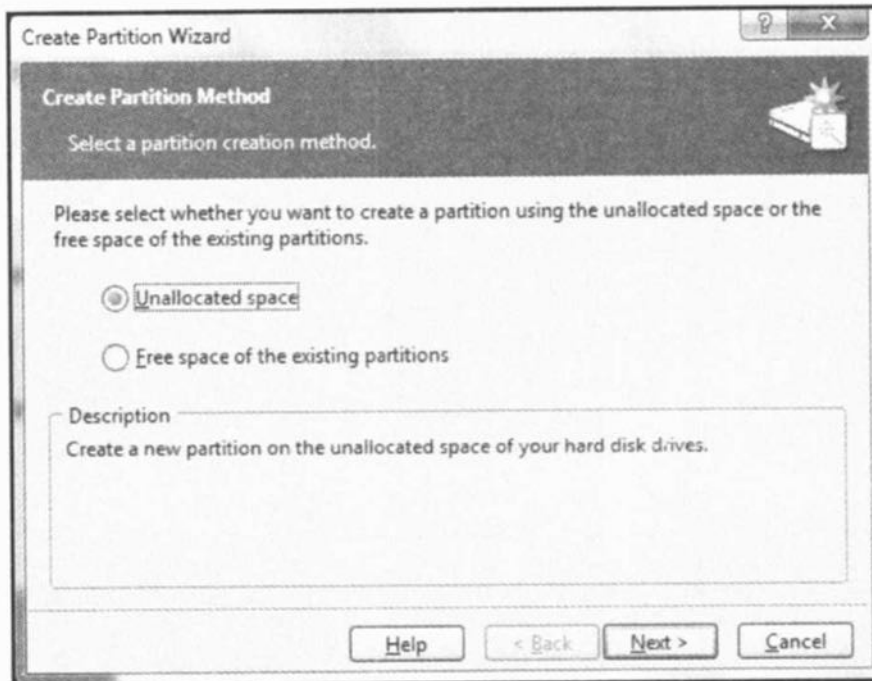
Create Partition Wizard

? X

Create Partition Method

Select a partition creation method.

Please select whether you want to create a partition using the unallocated space or the free space of the existing partitions.

Unallocated space

Free space of the existing partitions

Description

Create a new partition on the unallocated space of your hard disk drives.

Help

< Back

Next >

Cancel